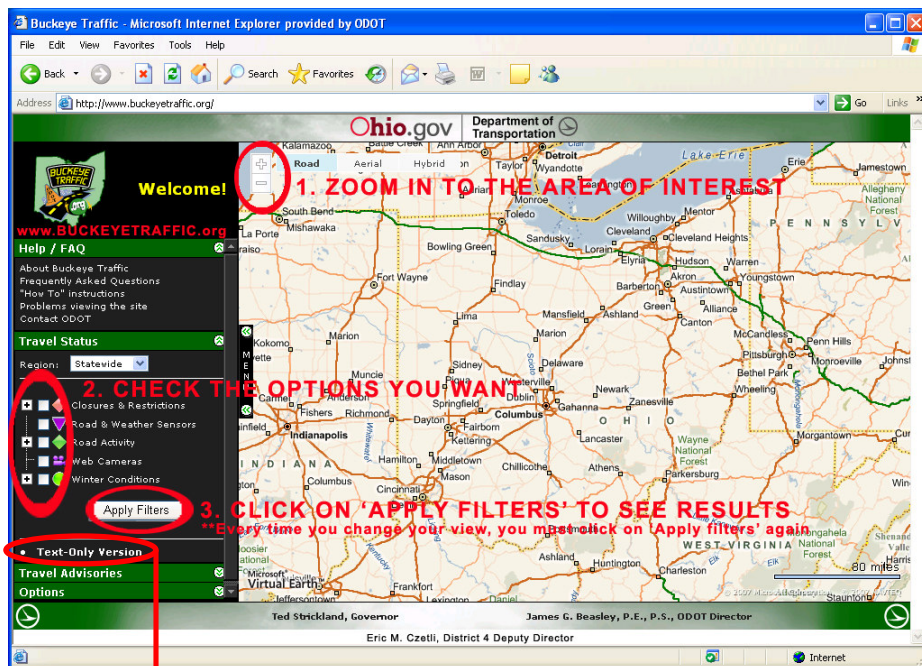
Buckeye Traffic - Microsoft Internet Explorer provided by ODOT

File Edit View Favorites Tools Help

Back Search Favorites

Address http://www.buckeyetraffic.org/ Go Links

Ohio.gov Department of Transportation

BUCKEYE TRAFFIC .org

Welcome!

www.BUCKEYETRAFFIC.org

Help / FAQ

About Buckeye Traffic
Frequently Asked Questions
"How To" instructions
Problems viewing the site
Contact ODOT

Travel Status

Region: Statewide

Closures & Restrictions
Road & Weather Sensors
Road Activity
Web Cameras
Winter Conditions

Apply Filters

Text-Only Version

Travel Advisories

Options

MENU

Road Aerial Hybrid

1. ZOOM IN TO THE AREA OF INTEREST

2. CHECK THE OPTIONS YOU WANT

3. CLICK ON 'APPLY FILTERS' TO SEE RESULTS

**Every time you change your view, you must click on 'Apply filters' again

Kalamazoo Ann Arbor Detroit Taylor Wyandotte Lake Erie Erie Jamestown Allegheny National Forest South Bend Mishawaka Monroe Toledo Willoughby Mentor PENNSYLV Sandusky Cleveland Cleveland Heights Lorain Elyria Bowling Green Hudson Warren Fort Wayne Findlay Akron Youngstown Barberton Austintown Lima Mansfield Ashland Green Alliance Canton Marion McCandless Penn Hills Kokomo Pittsburgh Monroeville Sidney Delaware Bethel Park Westerville Newark Zanesville Wheeling Muncie Anderson Piqua Dublin Gahanna Carmel Fishers Richmond Springfield Columbus Indianapolis Dayton Fairborn Kettering OHIO Lancaster Morgantown Wayne National Forest Hamilton Middletown Chillicothe Athens Parkersburg INDIANA Columbus Mason Portsmouth Huntington Charleston Frankfort WEST VIRGINIA Monongahela National Forest Virtual Earth 80 miles Staunton

Ted Strickland, Governor James G. Beasley, P.E., P.S., ODOT Director

Eric M. Czetli, District 4 Deputy Director

Internet